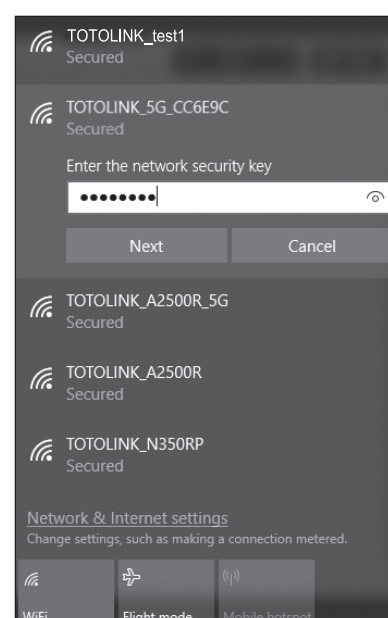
TOTOLINK_test1
Secured

TOTOLINK_5G_CC6E9C
Secured

Enter the network security key

••••••••

Next

Cancel

TOTOLINK_A2500R_5G
Secured

TOTOLINK_A2500R
Secured

TOTOLINK_N350RP
Secured

Network & Internet settings
Change settings, such as making a connection metered.

WiFi

Flight mode

Mobile hotspot